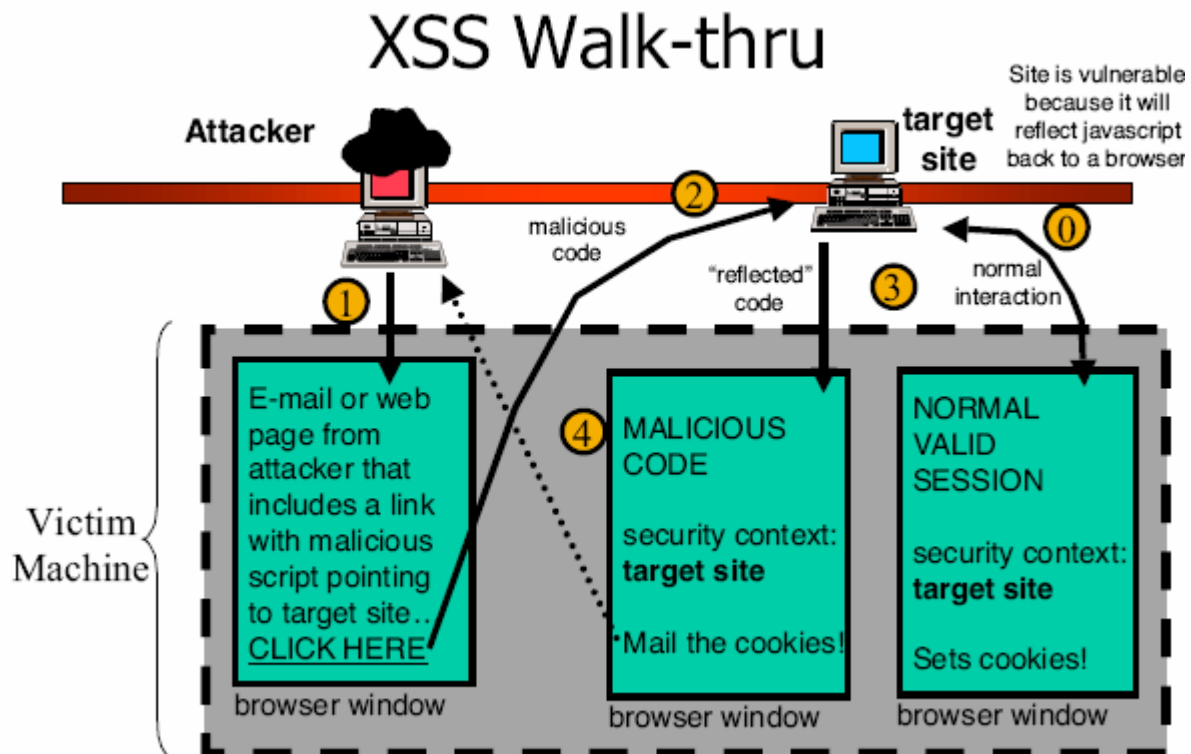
XSS Walk-thru

Site is vulnerable because it will reflect javascript back to a browser

Attacker

target site

2

malicious code

0

"reflected" code

normal interaction

3

1

E-mail or web page from attacker that includes a link with malicious script pointing to target site.. CLICK HERE

browser window

4

MALICIOUS CODE

security context: **target site**

Mail the cookies!

browser window

NORMAL VALID SESSION

security context: **target site**

Sets cookies!

browser window

Victim Machine